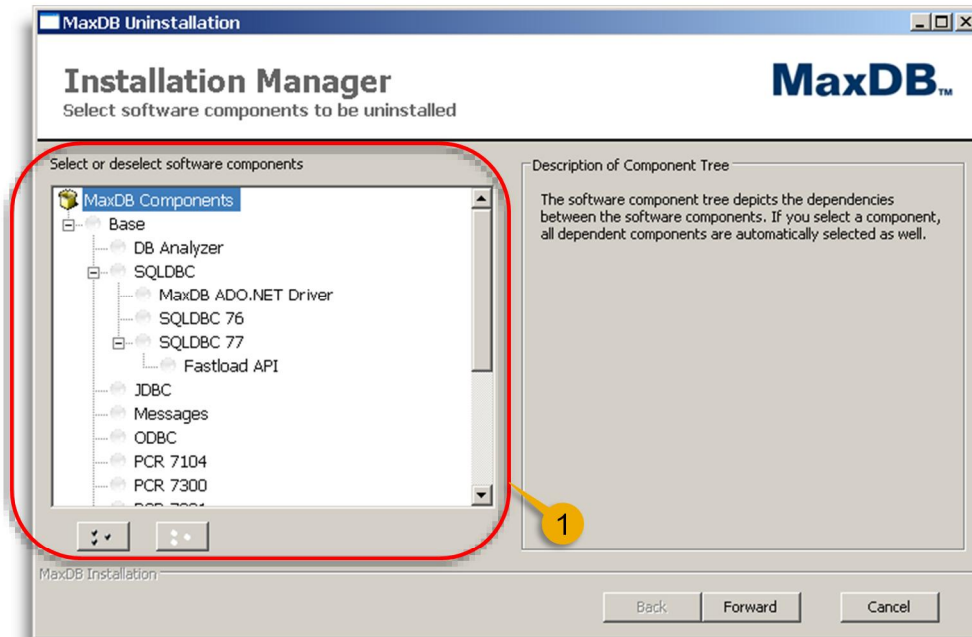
MaxDB Uninstallation

Installation Manager
Select software components to be uninstalled

MaxDB™

Select or deselect software components

MaxDB Components
Base
DB Analyzer
SQLDBC
MaxDB ADO.NET Driver
SQLDBC 76
SQLDBC 77
Fastload API
JDBC
Messages
ODBC
PCR 7104
PCR 7300
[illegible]

Description of Component Tree

The software component tree depicts the dependencies between the software components. If you select a component, all dependent components are automatically selected as well.

1

MaxDB Installation

Back
Forward
Cancel